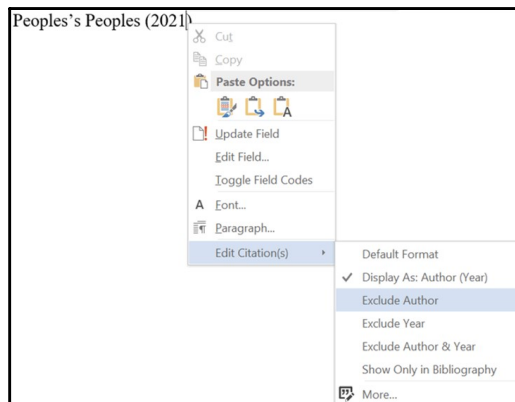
Peoples's Peoples (2021)

Cut
Copy
Paste Options:

Update Field
Edit Field...
Toggle Field Codes
Font...
Paragraph...
Edit Citation(s)

Default Format
✓ Display As: Author (Year)
Exclude Author
Exclude Year
Exclude Author & Year
Show Only in Bibliography
More...